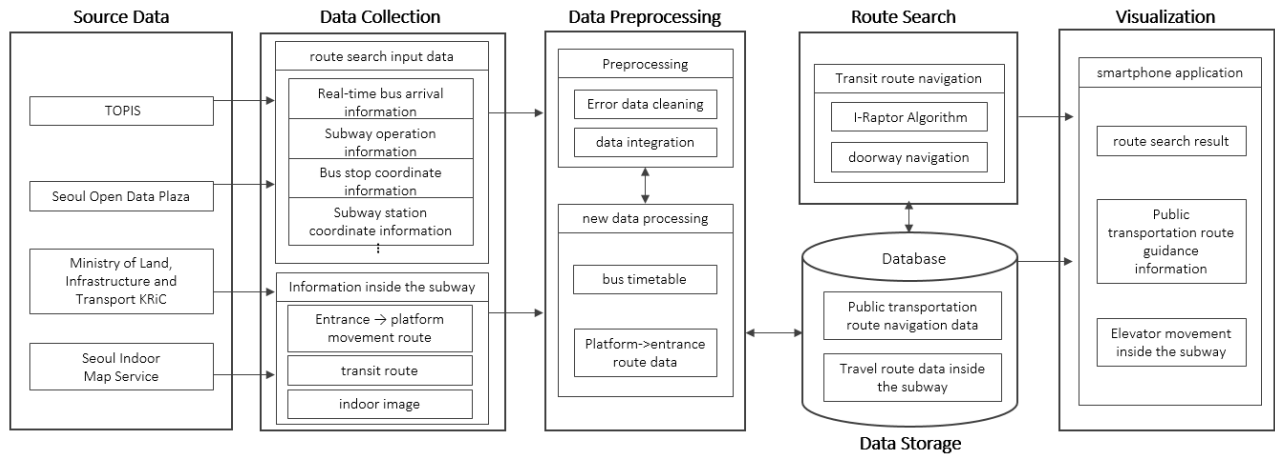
Source Data

TOPIS

Seoul Open Data Plaza

Ministry of Land, Infrastructure and Transport KRiC

Seoul Indoor Map Service

Data Collection

route search input data

Real-time bus arrival information

Subway operation information

Bus stop coordinate information

Subway station coordinate information

⋮

Information inside the subway

Entrance → platform movement route

transit route

indoor image

Data Preprocessing

Preprocessing

Error data cleaning

data integration

new data processing

bus timetable

Platform->entrance route data

Route Search

Transit route navigation

I-Raptor Algorithm

doorway navigation

Database

Public transportation route navigation data

Travel route data inside the subway

Data Storage

Visualization

smartphone application

route search result

Public transportation route guidance information

Elevator movement inside the subway